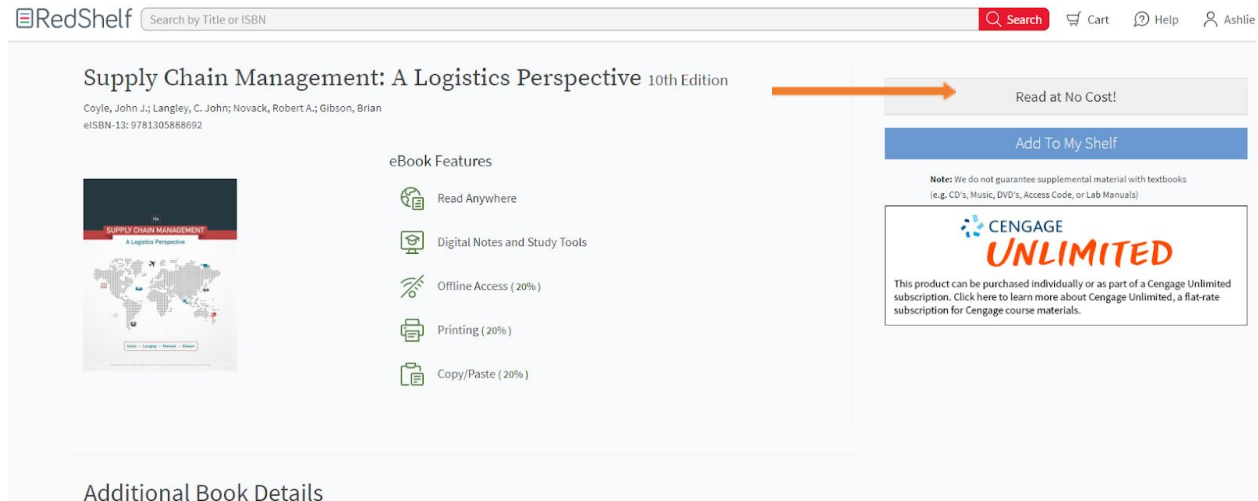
RedShelf Search by Title or ISBN Search Cart Help Ashlie

Supply Chain Management: A Logistics Perspective 10th Edition

Coyle, John J.; Langley, C. John; Novack, Robert A.; Gibson, Brian
eISBN-13: 9781305888692

10e
SUPPLY CHAIN MANAGEMENT
A Logistics Perspective

Coyle • Langley • Novack • Gibson

eBook Features

Read Anywhere

Digital Notes and Study Tools

Offline Access ( 20% )

Printing ( 20% )

Copy/Paste ( 20% )

Read at No Cost!

Add To My Shelf

Note: We do not guarantee supplemental material with textbooks (e.g. CD's, Music, DVD's, Access Code, or Lab Manuals)

CENGAGE
UNLIMITED

This product can be purchased individually or as part of a Cengage Unlimited subscription. Click here to learn more about Cengage Unlimited, a flat-rate subscription for Cengage course materials.

Additional Book Details